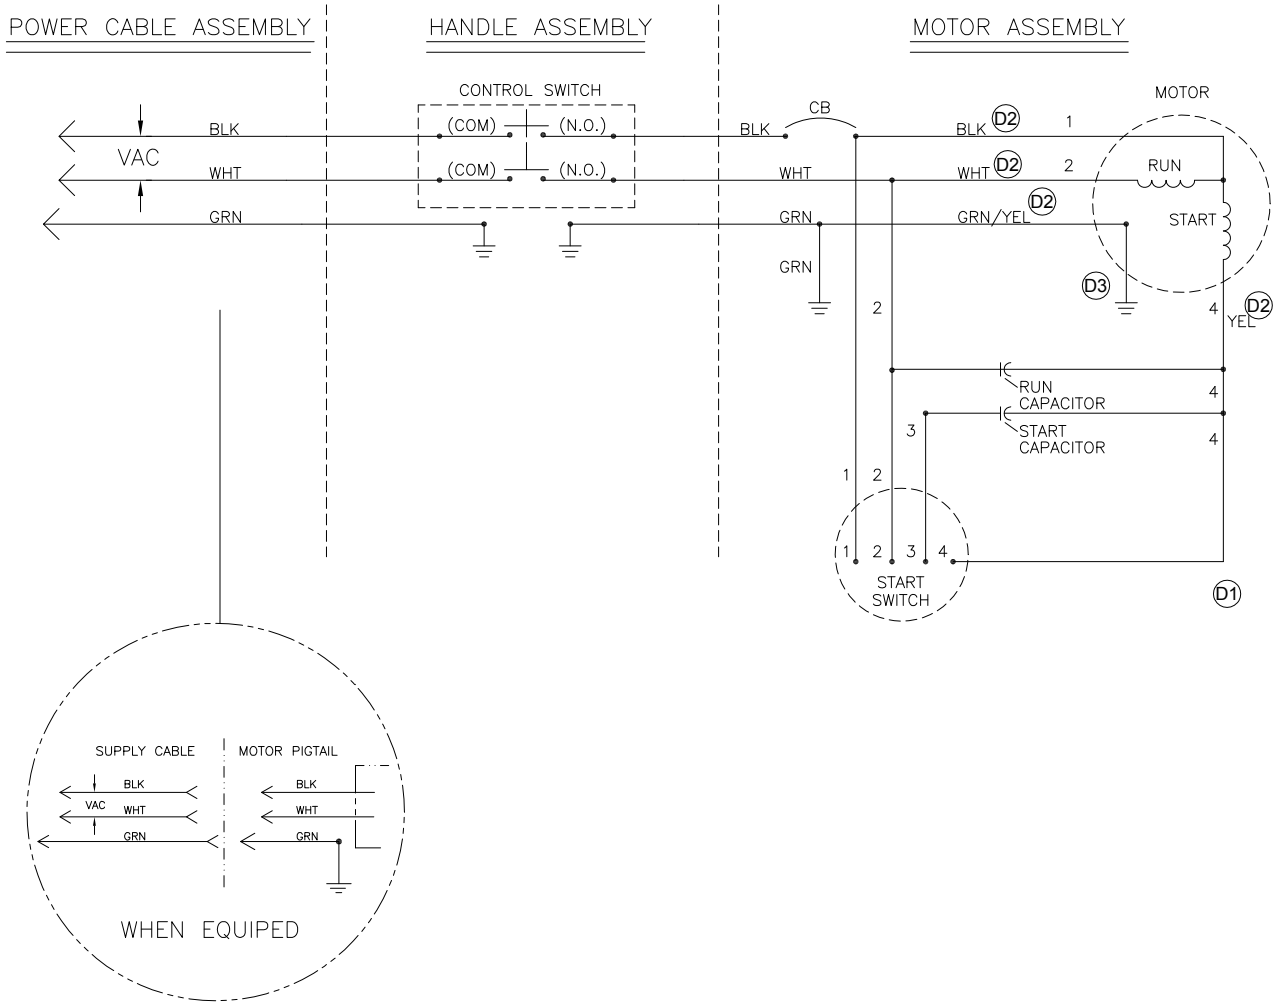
POWER CABLE ASSEMBLY

HANDLE ASSEMBLY

MOTOR ASSEMBLY

CONTROL SWITCH

(COM) (N.O.)

(COM) (N.O.)

VAC

BLK

WHT

GRN

BLK

CB

WHT

GRN

GRN

BLK D2

1

WHT D2

2

GRN/YEL D2

MOTOR

RUN

START

D3

4

YEL D2

2

RUN CAPACITOR

4

3

START CAPACITOR

4

1 2

1 2 3 4

START SWITCH

D1

SUPPLY CABLE

MOTOR PIGTAIL

BLK

VAC

WHT

GRN

BLK

WHT

GRN

WHEN EQUIPED